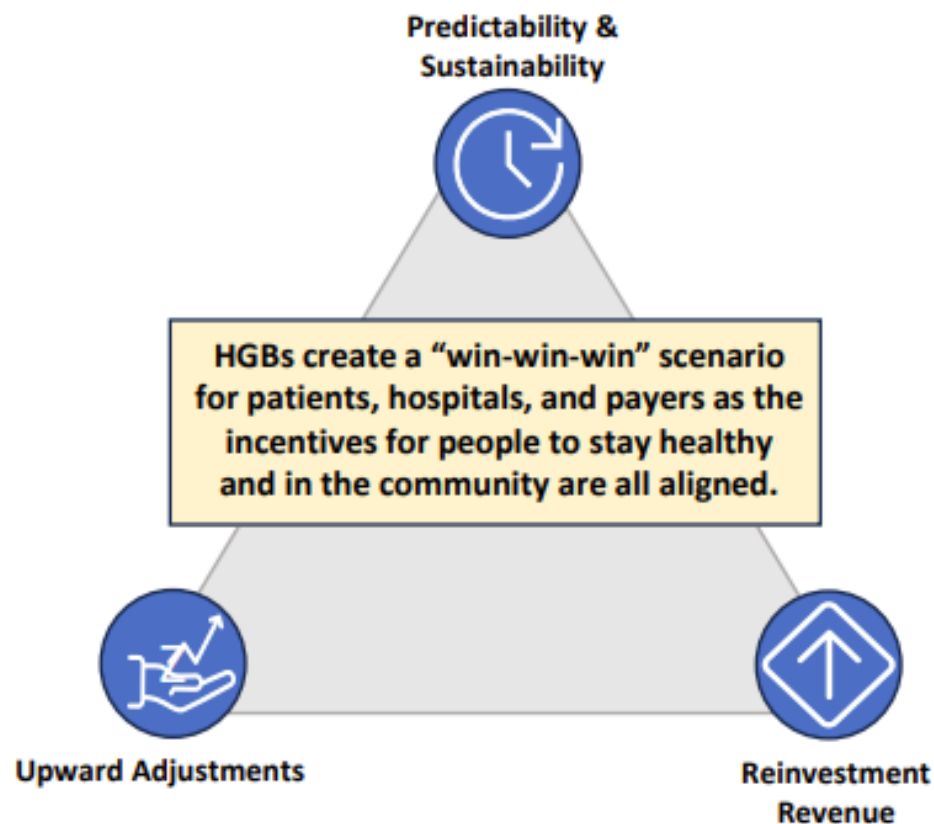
Predictability & Sustainability

HGBs create a “win-win-win” scenario for patients, hospitals, and payers as the incentives for people to stay healthy and in the community are all aligned.

Upward Adjustments

Reinvestment Revenue